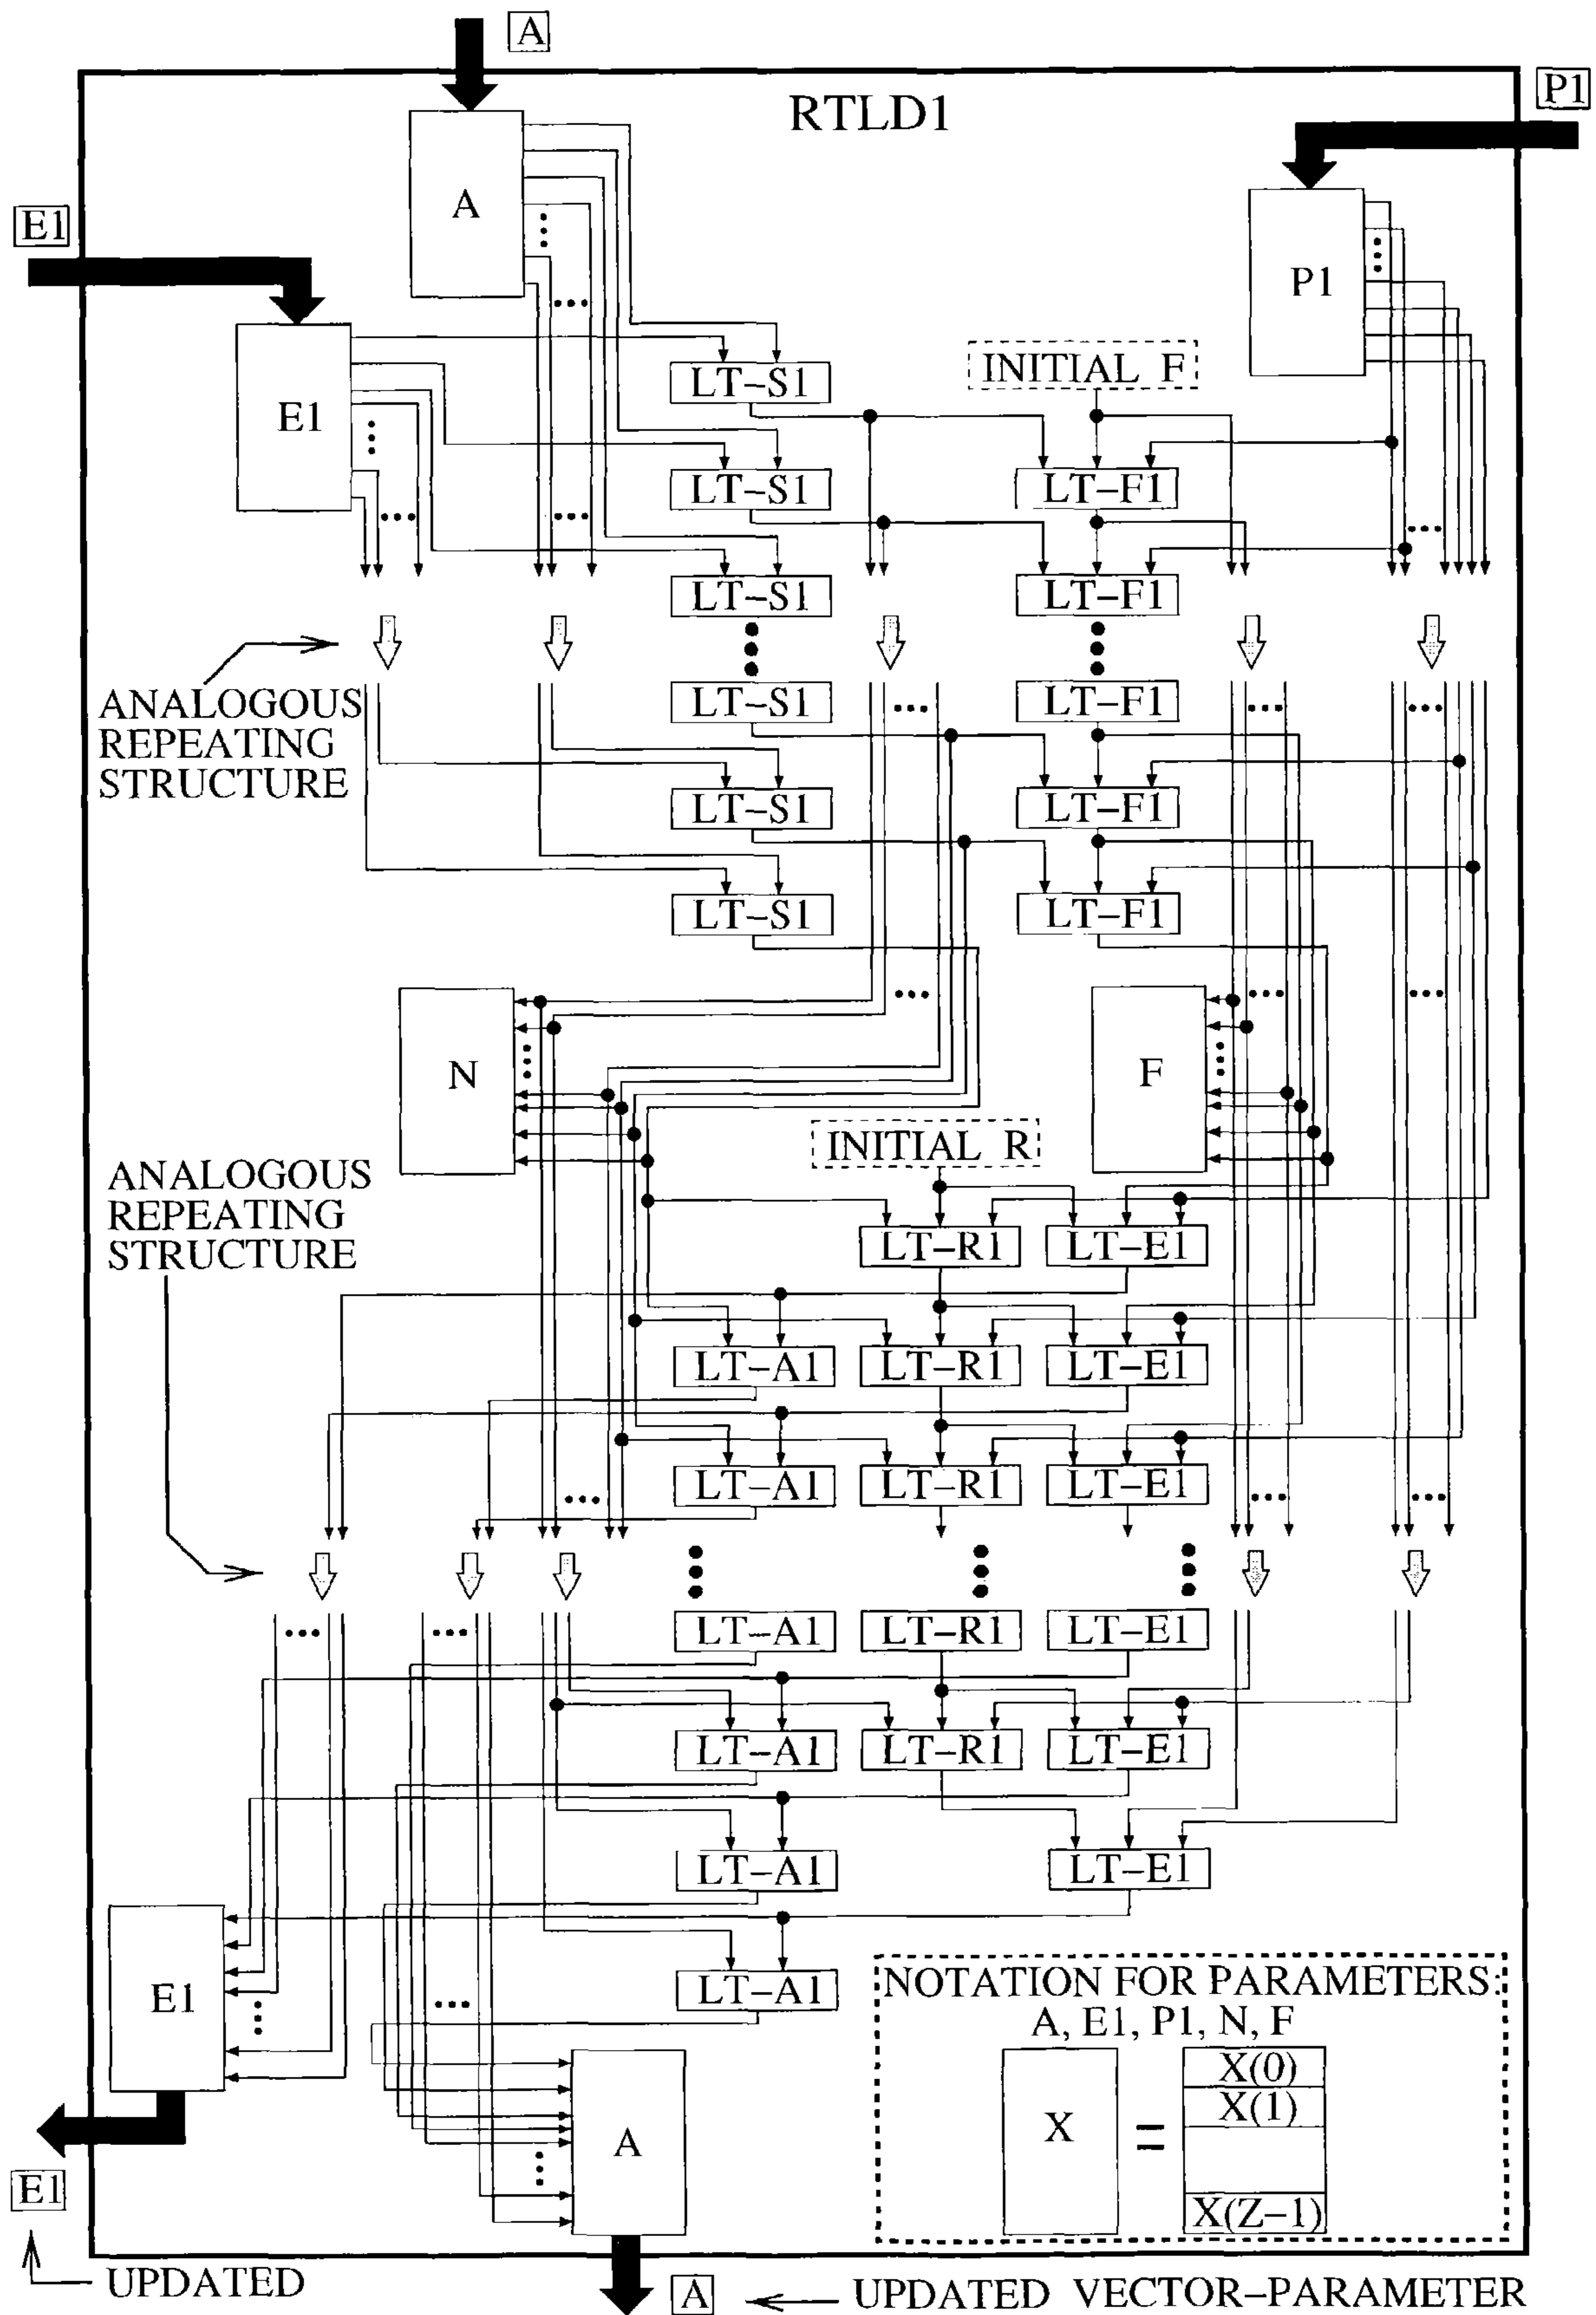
A
RTLD1
P1
E1
A
P1
E1
INITIAL F
LT–S1
LT–S1
LT–F1
LT–S1
LT–F1
ANALOGOUS REPEATING STRUCTURE
LT–S1
LT–F1
LT–S1
LT–F1
LT–S1
LT–F1
N
F
INITIAL R
ANALOGOUS REPEATING STRUCTURE
LT–R1
LT–E1
LT–A1
LT–R1
LT–E1
LT–A1
LT–R1
LT–E1
LT–A1
LT–R1
LT–E1
LT–A1
LT–R1
LT–E1
LT–A1
LT–E1
E1
LT–A1
NOTATION FOR PARAMETERS: A, E1, P1, N, F
X
=
X(0)
X(1)
X(Z–1)
A
E1
UPDATED
A
UPDATED VECTOR–PARAMETER